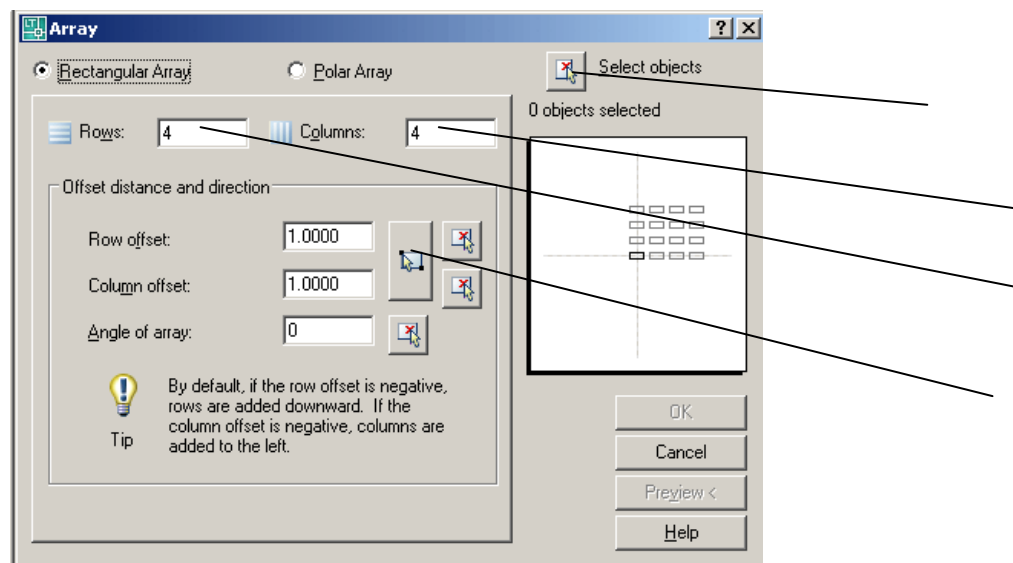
Array

? X

Rectangular Array

Polar Array

Select objects

0 objects selected

Rows: 4

Columns: 4

Offset distance and direction

Row offset: 1.0000

Column offset: 1.0000

Angle of array: 0

Tip

By default, if the row offset is negative, rows are added downward. If the column offset is negative, columns are added to the left.

OK

Cancel

Preview <

Help